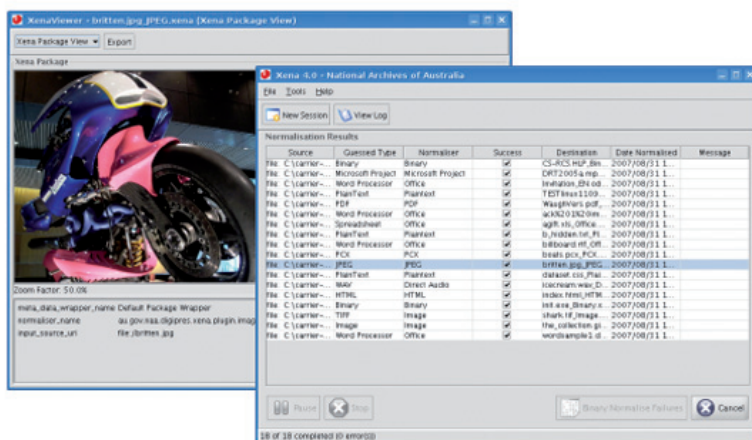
XenaViewer - britten.jpg_JPEG.xena (Xena Package View)

Xena Package View ▾ Export

Xena Package

Zoom Factor: 50.0%

xena_data_wrapper_name Default Package Wrapper
normaliser_name au.gov.naa.digipres.xena.plugin.imag
input_source_uri file:/britten.jpg

Xena 4.0 - National Archives of Australia

File Tools Help

New Session View Log

Normalisation Results

| Source | Guessed Type | Normaliser | Success | Destination | Date Normalised | Message |
|---|---|---|---|---|---|---|
| file: C:\carrier-... | Binary | Binary | ✔ | CS-RCS.HLP_Bin... | 2007/08/31 1... | |
| file: C:\carrier-... | Microsoft Project | Microsoft Project | ✔ | DRT2005a.mp... | 2007/08/31 1... | |
| file: C:\carrier-... | Word Processor | Office | ✔ | Invitation_EN.od... | 2007/08/31 1... | |
| file: C:\carrier-... | PlainText | Plaintext | ✔ | TESTlinux1109... | 2007/08/31 1... | |
| file: C:\carrier-... | PDF | PDF | ✔ | WaughVers.pdf... | 2007/08/31 1... | |
| file: C:\carrier-... | Word Processor | Office | ✔ | ack%20182.0m... | 2007/08/31 1... | |
| file: C:\carrier-... | Spreadsheet | Office | ✔ | agift.xls_Office... | 2007/08/31 1... | |
| file: C:\carrier-... | PlainText | Plaintext | ✔ | b_hidden.txt_Pl... | 2007/08/31 1... | |
| file: C:\carrier-... | Word Processor | Office | ✔ | billboard.rtf_Off... | 2007/08/31 1... | |
| file: C:\carrier-... | PCX | PCX | ✔ | beats.pcx_PCX... | 2007/08/31 1... | |
| file: C:\carrier-... | JPEG | JPEG | ✔ | britten.jpg_JPEG... | 2007/08/31 1... | |
| file: C:\carrier-... | PlainText | Plaintext | ✔ | dataset.css_Plai... | 2007/08/31 1... | |
| file: C:\carrier-... | WAV | Direct Audio | ✔ | icecream.wav_D... | 2007/08/31 1... | |
| file: C:\carrier-... | HTML | HTML | ✔ | index.html_HTM... | 2007/08/31 1... | |
| file: C:\carrier-... | Binary | Binary | ✔ | init.exe_Binary.x... | 2007/08/31 1... | |
| file: C:\carrier-... | TIFF | Image | ✔ | shark.tif_Image... | 2007/08/31 1... | |
| file: C:\carrier-... | Image | Image | ✔ | the_collection.gi... | 2007/08/31 1... | |
| file: C:\carrier-... | Word Processor | Office | ✔ | wordsample1.d... | 2007/08/31 1... | |

Pause Stop Binary Normalise Failures Cancel

18 of 18 completed (0 error(s))